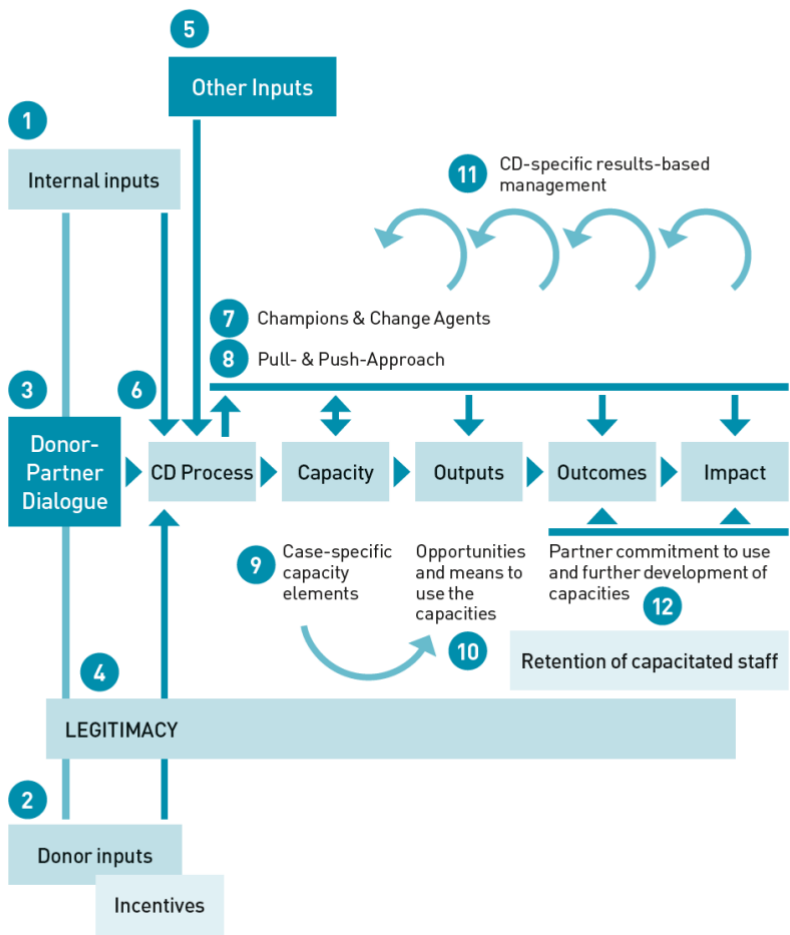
5
Other Inputs

1
Internal inputs

11
CD-specific results-based management

7 Champions & Change Agents
8 Pull- & Push-Approach

3
Donor-Partner Dialogue

6
CD Process
Capacity
Outputs
Outcomes
Impact

9
Case-specific capacity elements

Opportunities and means to use the capacities
10

Partner commitment to use and further development of capacities
12

Retention of capacitated staff

4
LEGITIMACY

2
Donor inputs
Incentives